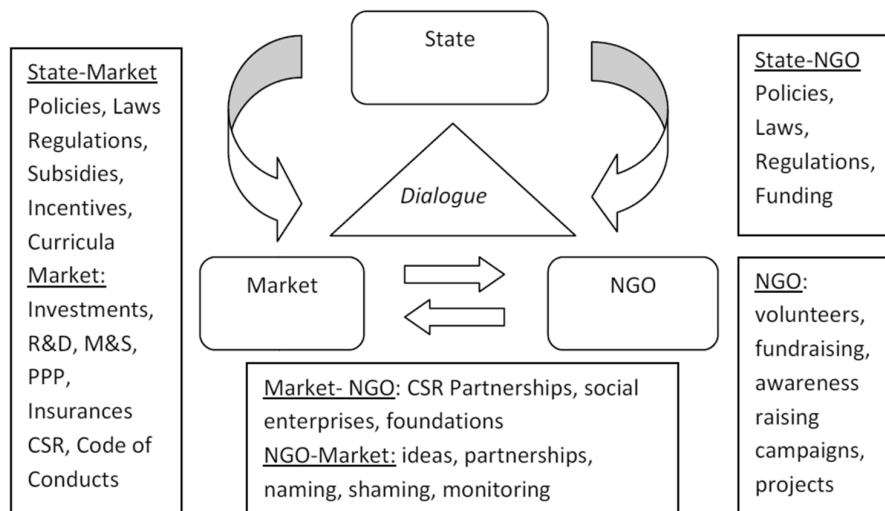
State-Market
Policies, Laws Regulations, Subsidies, Incentives, Curricula
Market:
Investments, R&D, M&S, PPP, Insurances CSR, Code of Conducts

State

Dialogue

Market

NGO

State-NGO
Policies, Laws, Regulations, Funding

NGO:
volunteers, fundraising, awareness raising campaigns, projects

Market- NGO: CSR Partnerships, social enterprises, foundations
NGO-Market: ideas, partnerships, naming, shaming, monitoring